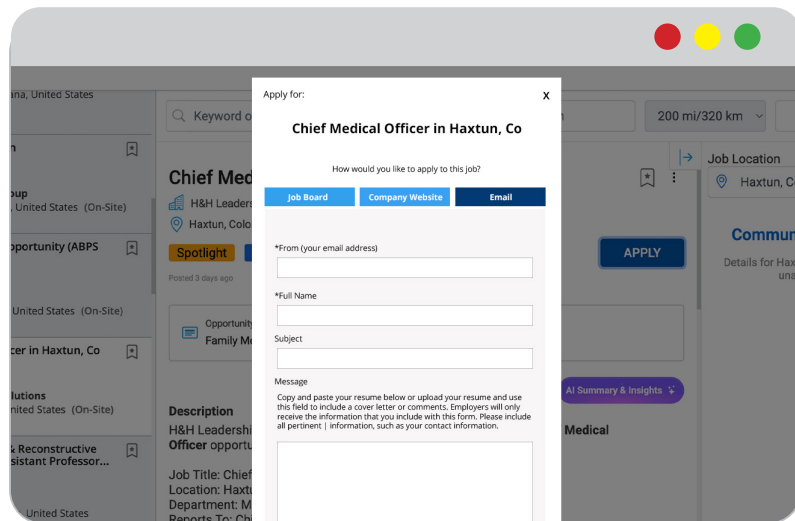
ana, United States

n

oup
, United States (On-Site)

pportunity (ABPS

United States (On-Site)

cer in Haxtun, Co

lutions
nited States (On-Site)

& Reconstructive
sistant Professor...

United States

Keyword o

200 mi/320 km

Chief Med

H&H Leaders

Haxtun, Colo

Spotlight

Posted 3 days ago

Opportunit
Family Me

Description

H&H Leadership
Officer opportu

Job Title: Chief
Location: Haxtu
Department: M
Reports To: Ch

APPLY

AI Summary & Insights

Medical

Job Location

Haxtun, C

Commu

Details for Hax
una

Apply for:

X

Chief Medical Officer in Haxtun, Co

How would you like to apply to this job?

Job Board

Company Website

Email

*From (your email address)

*Full Name

Subject

Message

Copy and paste your resume below or upload your resume and use this field to include a cover letter or comments. Employers will only receive the information that you include with this form. Please include all pertinent | information, such as your contact information.